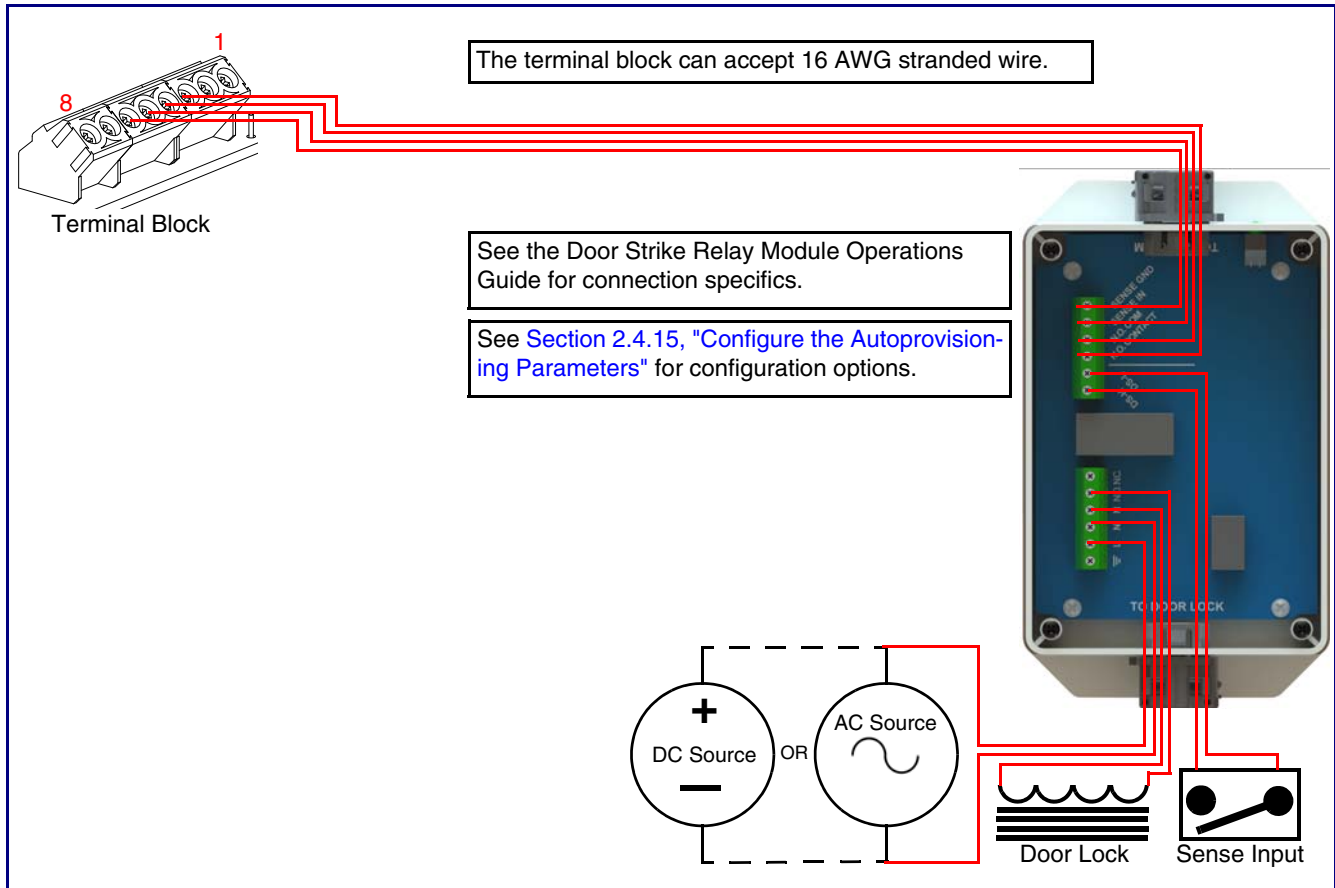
1

8

Terminal Block

The terminal block can accept 16 AWG stranded wire.

See the Door Strike Relay Module Operations Guide for connection specifics.

See Section 2.4.15, "Configure the Autoprovisioning Parameters" for configuration options.

TO DOOR LOCK

+

DC Source

OR

AC Source

Door Lock

Sense Input